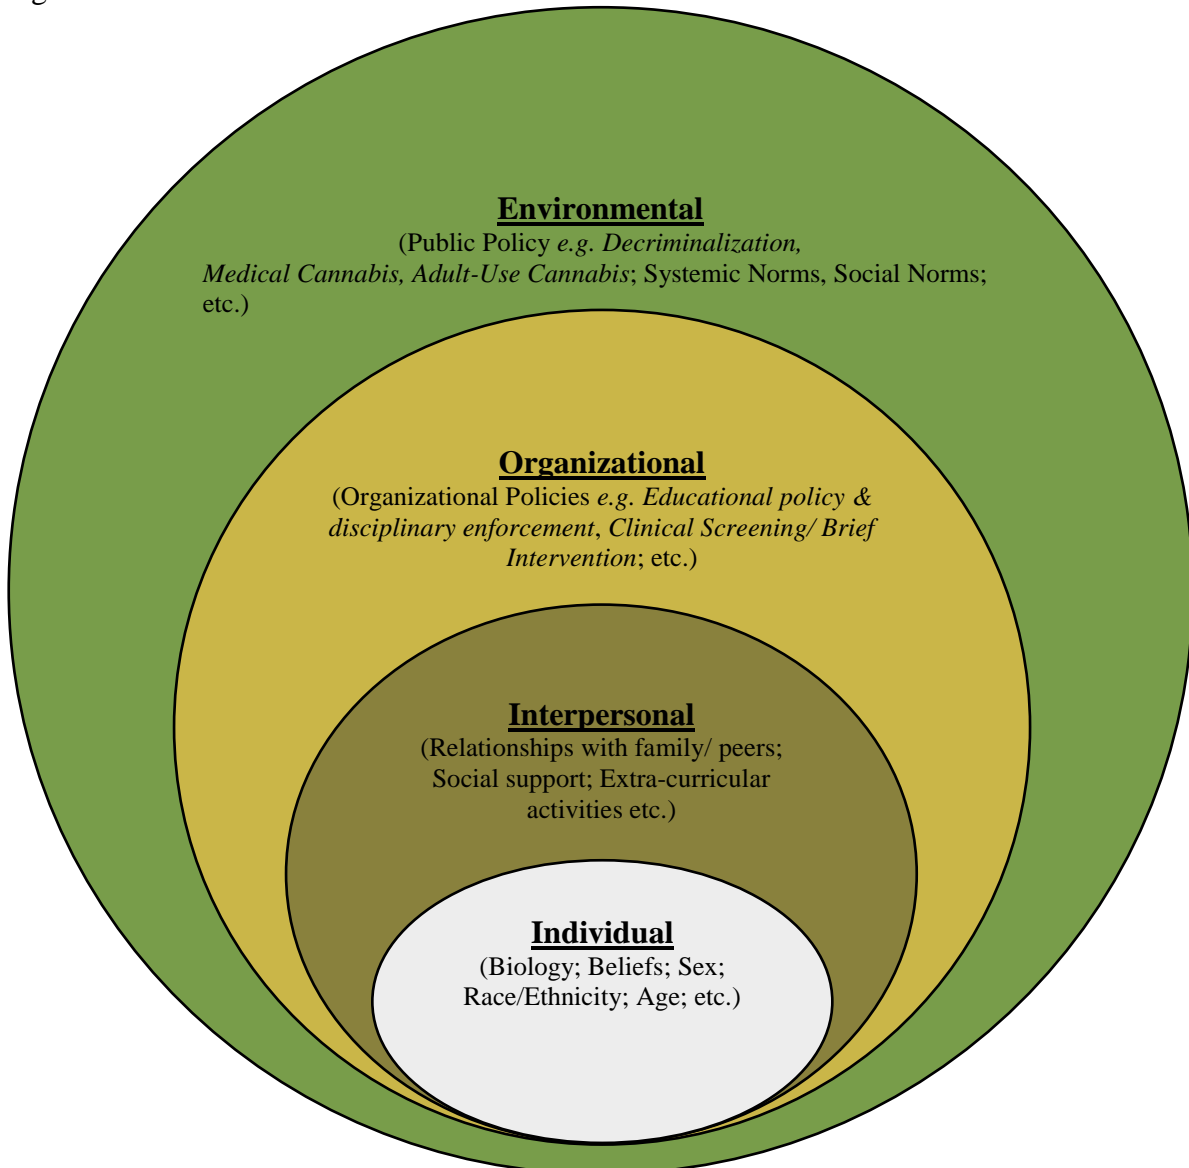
**Environmental**
(Public Policy *e.g. Decriminalization, Medical Cannabis, Adult-Use Cannabis*; Systemic Norms, Social Norms; etc.)

**Organizational**
(Organizational Policies *e.g. Educational policy & disciplinary enforcement*, *Clinical Screening/ Brief Intervention*; etc.)

**Interpersonal**
(Relationships with family/ peers; Social support; Extra-curricular activities etc.)

**Individual**
(Biology; Beliefs; Sex; Race/Ethnicity; Age; etc.)